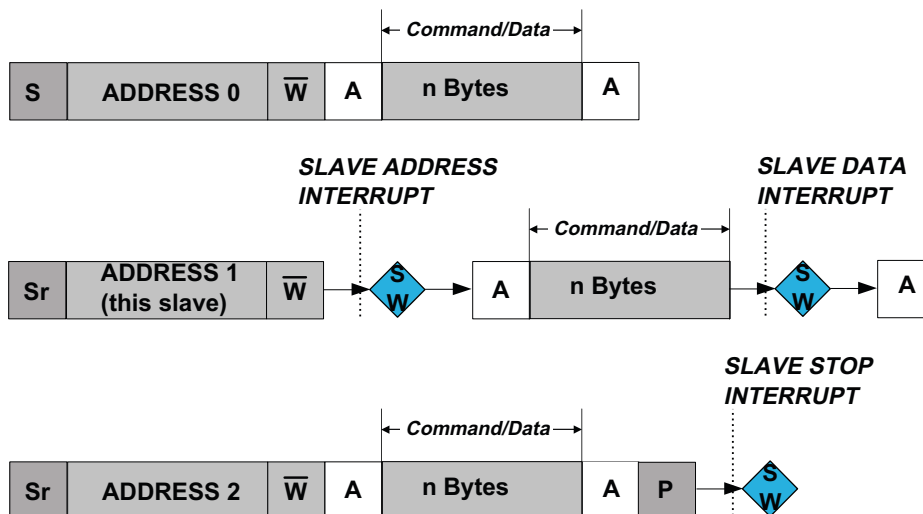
Command/Data

S | ADDRESS 0 | $\overline{W}$ | A | n Bytes | A

SLAVE ADDRESS INTERRUPT

SLAVE DATA INTERRUPT

Command/Data

Sr | ADDRESS 1 (this slave) | $\overline{W}$ | SW | A | n Bytes | SW | A

SLAVE STOP INTERRUPT

Command/Data

Sr | ADDRESS 2 | $\overline{W}$ | A | n Bytes | A | P | SW